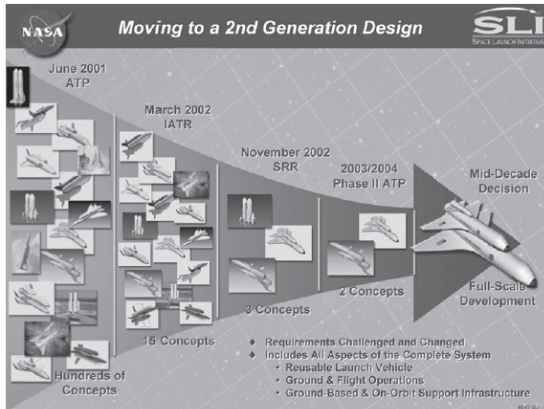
NASA

Moving to a 2nd Generation Design

SLI
SPACE LAUNCH INITIATIVE

June 2001
ATP

March 2002
IATR

November 2002
SRR

2003/2004
Phase II ATP

Mid-Decade
Decision

Full-Scale
Development

Hundreds of
Concepts

15 Concepts

3 Concepts

2 Concepts

♦ Requirements Challenged and Changed
♦ Includes All Aspects of the Complete System
• Reusable Launch Vehicle
• Ground & Flight Operations
• Ground-Based & On-Orbit Support Infrastructure